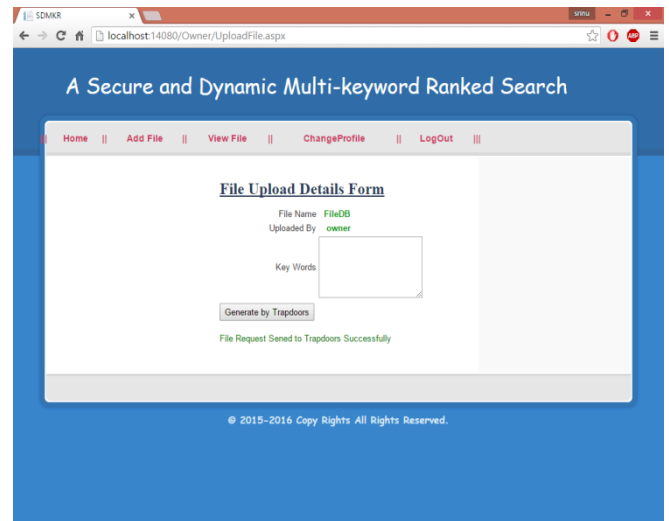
SDMKR ×

srinu

localhost:14080/Owner/UploadFile.aspx

A Secure and Dynamic Multi-keyword Ranked Search

|| Home || Add File || View File || ChangeProfile || LogOut |||

File Upload Details Form

File Name FileDB

Uploaded By owner

Key Words

Generate by Trapdoors

File Request Sened to Trapdoors Successfully

© 2015-2016 Copy Rights All Rights Reserved.